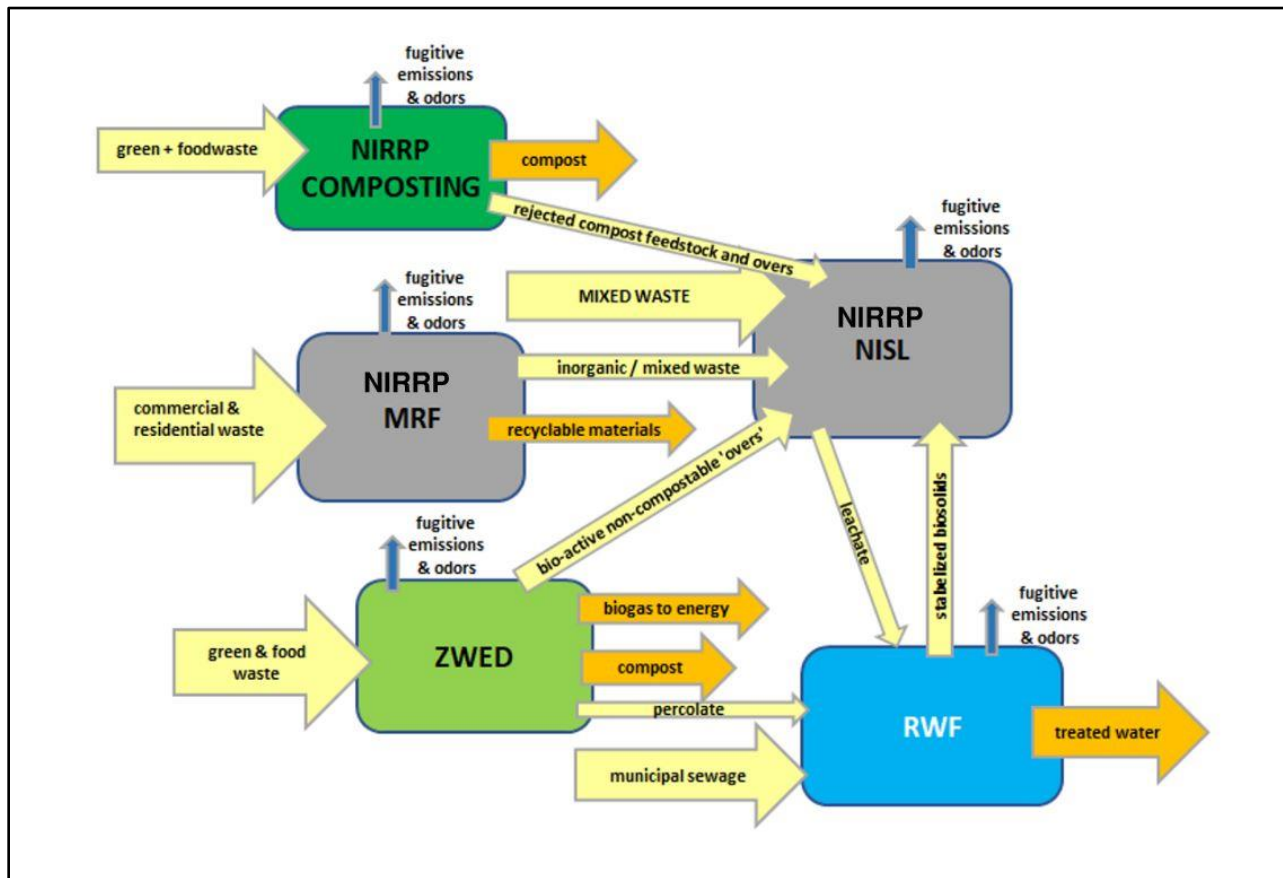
fugitive emissions & odors

green + foodwaste

NIRRP COMPOSTING

compost

rejected compost feedstock and overs

fugitive emissions & odors

fugitive emissions & odors

MIXED WASTE

NIRRP NISL

commercial & residential waste

NIRRP MRF

inorganic / mixed waste

recyclable materials

bio-active non-compostable 'overs'

leachate

stabelized biosolids

fugitive emissions & odors

green & food waste

ZWED

biogas to energy

compost

percolate

fugitive emissions & odors

RWF

treated water

municipal sewage